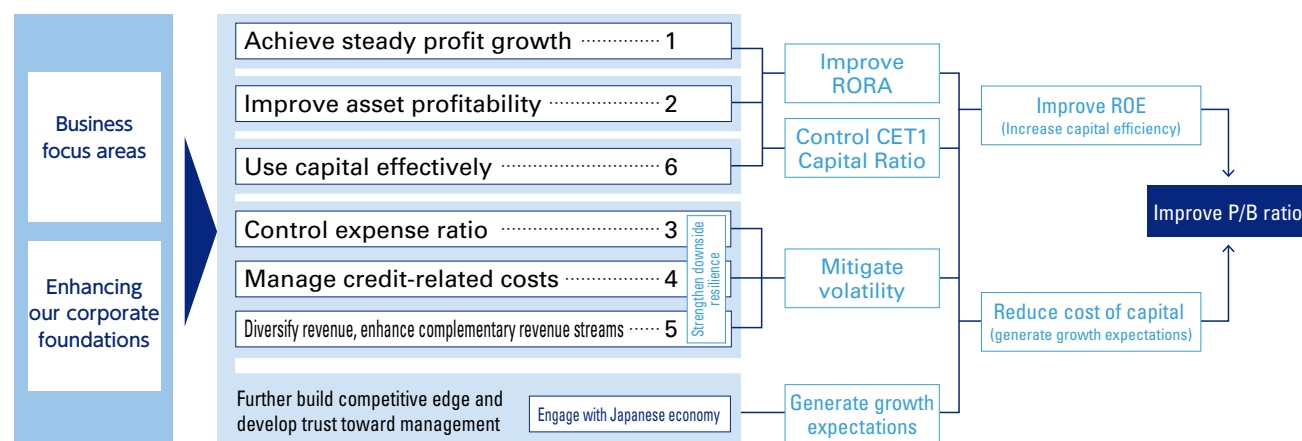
Business focus areas

Enhancing our corporate foundations

Achieve steady profit growth 1

Improve asset profitability 2

Use capital effectively 6

Control expense ratio 3

Manage credit-related costs 4

Diversify revenue, enhance complementary revenue streams 5

Strengthen downside resilience

Further build competitive edge and develop trust toward management

Engage with Japanese economy

Improve RORA

Control CET1 Capital Ratio

Mitigate volatility

Generate growth expectations

Improve ROE
(Increase capital efficiency)

Reduce cost of capital
(generate growth expectations)

Improve P/B ratio